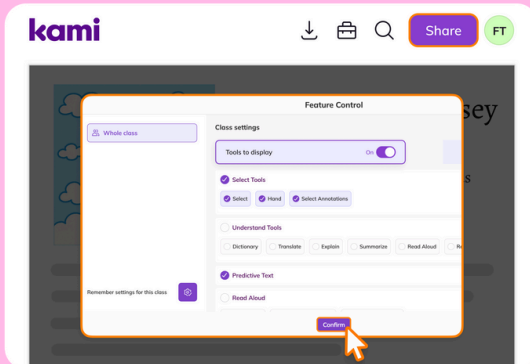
kami

Share

FT

sey

s

Feature Control

Whole class

Class settings

Tools to display

On

Select Tools

Select

Hand

Select Annotations

Understand Tools

Dictionary

Translate

Explain

Summarize

Read Aloud

Re

Predictive Text

Read Aloud

Remember settings for this class

Confirm